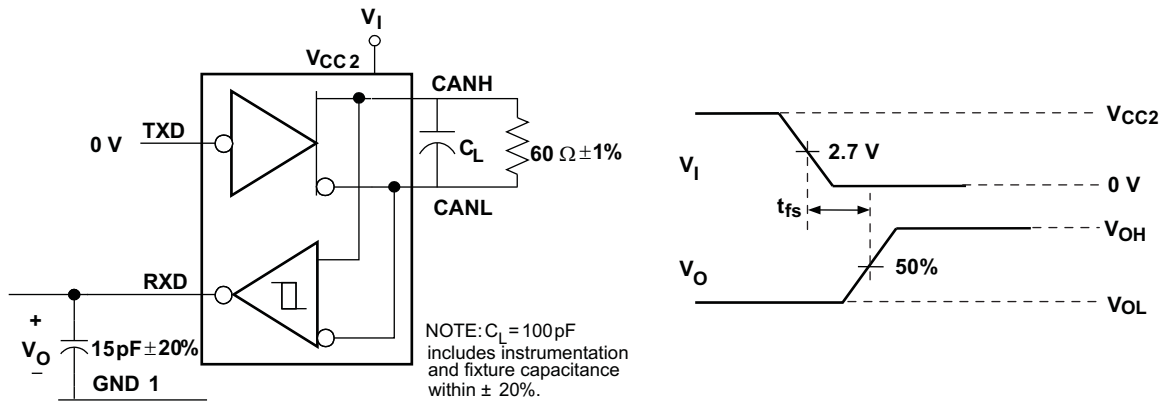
$V_I$

$V_{CC2}$

CANH

0 V

TXD

$C_L$

$60\ \Omega \pm 1\%$

CANL

RXD

+

$V_O$

–

$15pF \pm 20\%$

GND 1

NOTE: $C_L = 100\,pF$ includes instrumentation and fixture capacitance within ± 20%.

$V_{CC2}$

$V_I$

2.7 V

0 V

$t_{fs}$

$V_{OH}$

$V_O$

50%

$V_{OL}$